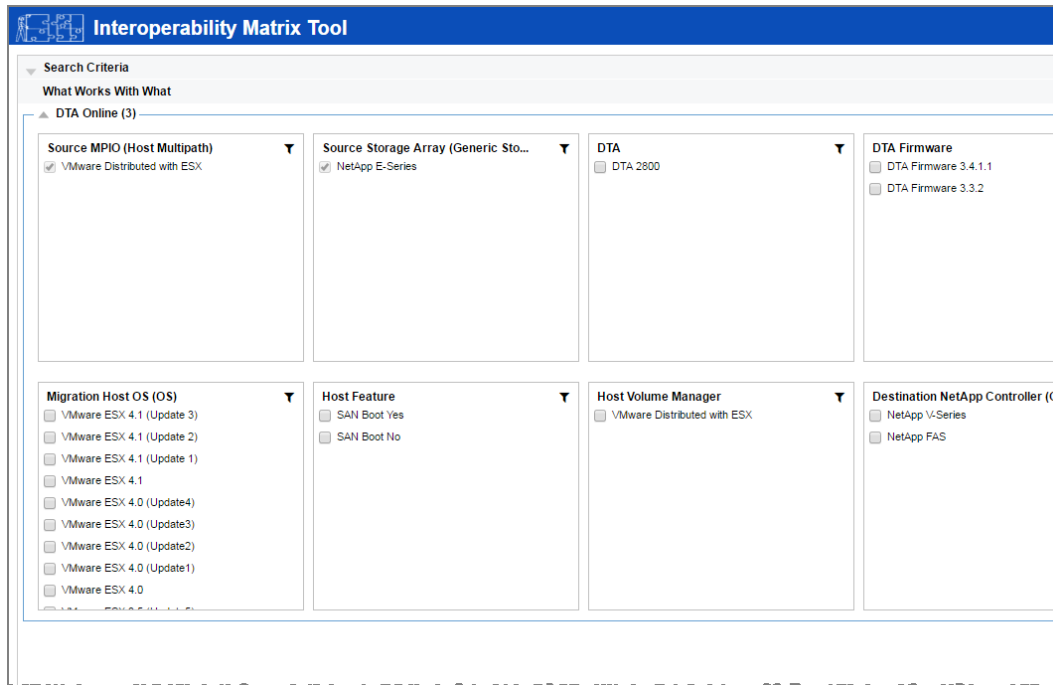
Interoperability Matrix Tool

Search Criteria

What Works With What

DTA Online (3)

Source MPIO (Host Multipath)
VMware Distributed with ESX

Source Storage Array (Generic Sto...
NetApp E-Series

DTA
DTA 2800

DTA Firmware
DTA Firmware 3.4.1.1
DTA Firmware 3.3.2

Migration Host OS (OS)
VMware ESX 4.1 (Update 3)
VMware ESX 4.1 (Update 2)
VMware ESX 4.1 (Update 1)
VMware ESX 4.1
VMware ESX 4.0 (Update4)
VMware ESX 4.0 (Update3)
VMware ESX 4.0 (Update2)
VMware ESX 4.0 (Update1)
VMware ESX 4.0
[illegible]

Host Feature
SAN Boot Yes
SAN Boot No

Host Volume Manager
VMware Distributed with ESX

Destination NetApp Controller ([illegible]
NetApp V-Series
NetApp FAS

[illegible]